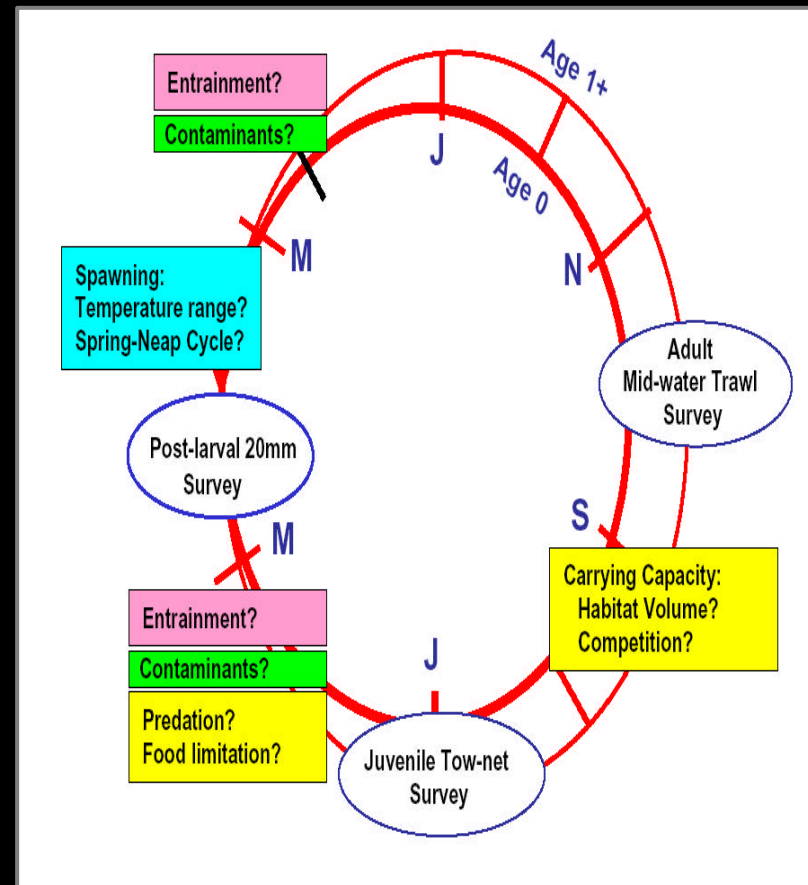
Entrainment?

Contaminants?

Age 1+

J

Age 0

M

N

Spawning:
Temperature range?
Spring-Neap Cycle?

Adult
Mid-water Trawl
Survey

Post-larval 20mm
Survey

S

M

Carrying Capacity:
Habitat Volume?
Competition?

Entrainment?

J

Contaminants?

Predation?
Food limitation?

Juvenile Tow-net
Survey